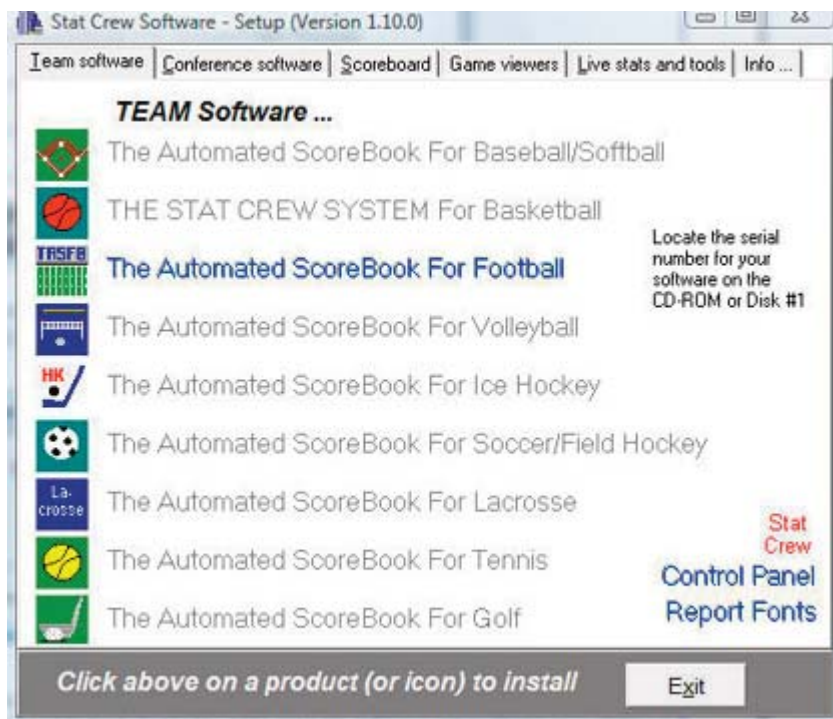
Stat Crew Software - Setup (Version 1.10.0)

Team software | Conference software | Scoreboard | Game viewers | Live stats and tools | Info ...

TEAM Software ...

The Automated ScoreBook For Baseball/Softball

THE STAT CREW SYSTEM For Basketball

TASFB

The Automated ScoreBook For Football

Locate the serial number for your software on the CD-ROM or Disk #1

The Automated ScoreBook For Volleyball

HK

The Automated ScoreBook For Ice Hockey

The Automated ScoreBook For Soccer/Field Hockey

La-crosse

The Automated ScoreBook For Lacrosse

Stat Crew

The Automated ScoreBook For Tennis

Control Panel

The Automated ScoreBook For Golf

Report Fonts

Click above on a product (or icon) to install

Exit